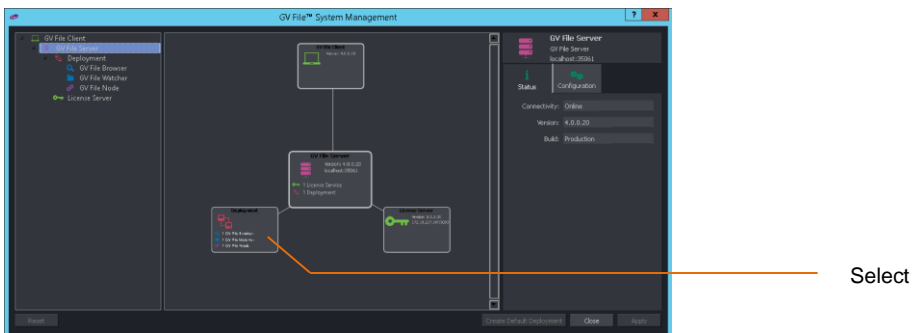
GV File™ System Management

? x

GV File Client
GV File Server
Deployment
GV File Browser
GV File Watcher
GV File Node
License Server

GV File Client
Version: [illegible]

GV File Server
Version: 4.0.0.20
localhost:35061
1 License Service
1 Deployment

Deployment
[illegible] GV File Browser
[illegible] GV File Watcher
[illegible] GV File Node

License Server
Version: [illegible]
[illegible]

GV File Server
GV File Server
localhost:35061

Status
Configuration

Connectivity: Online
Version: 4.0.0.20
Build: Production

Reset
Create Default Deployment
Close
Apply

Select